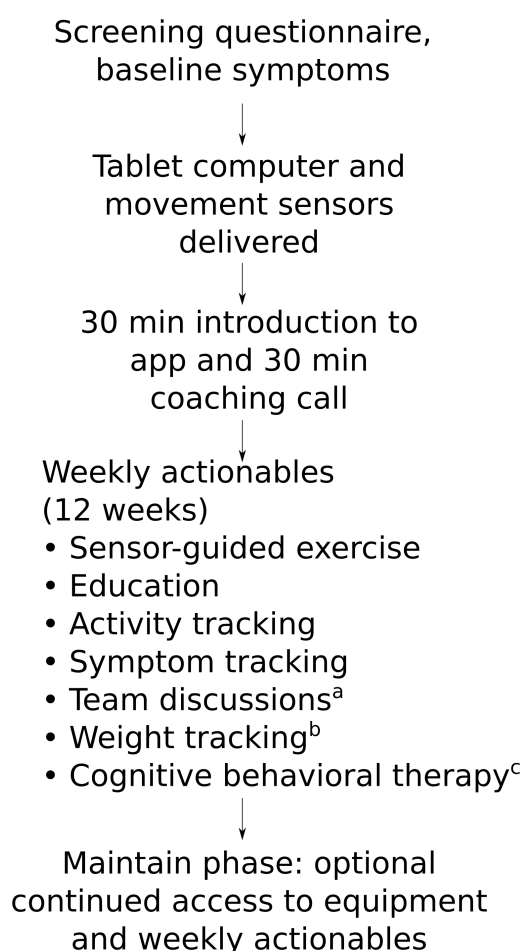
Screening questionnaire, baseline symptoms

Tablet computer and movement sensors delivered

30 min introduction to app and 30 min coaching call

Weekly actionables (12 weeks)
• Sensor-guided exercise
• Education
• Activity tracking
• Symptom tracking
• Team discussions$^a$
• Weight tracking$^b$
• Cognitive behavioral therapy$^c$

Maintain phase: optional continued access to equipment and weekly actionables